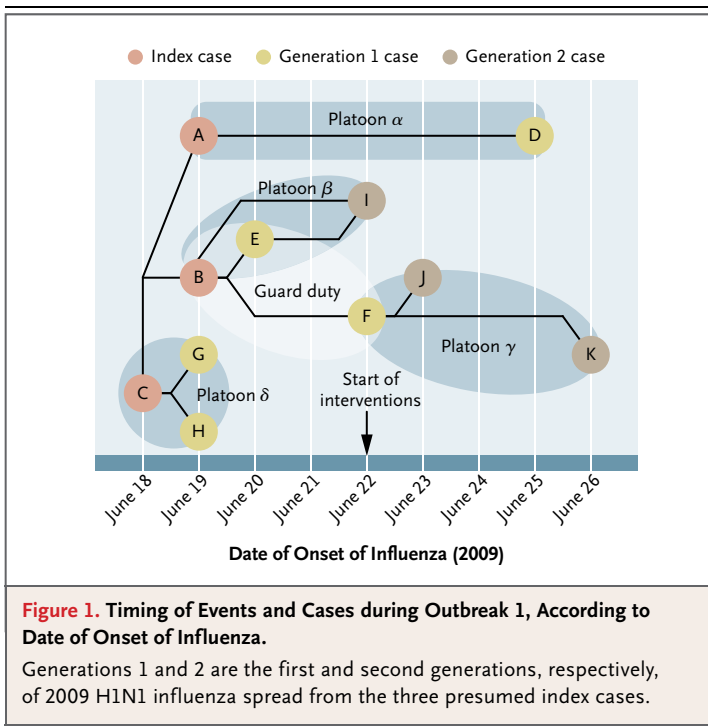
Index case Generation 1 case Generation 2 case

Platoon $\alpha$

A

D

Platoon $\beta$

I

E

B

J

Guard duty

F

Platoon $\gamma$

G

K

C

Platoon $\delta$

Start of interventions

H

June 18 June 19 June 20 June 21 June 22 June 23 June 24 June 25 June 26

Date of Onset of Influenza (2009)

Figure 1. Timing of Events and Cases during Outbreak 1, According to Date of Onset of Influenza.

Generations 1 and 2 are the first and second generations, respectively, of 2009 H1N1 influenza spread from the three presumed index cases.